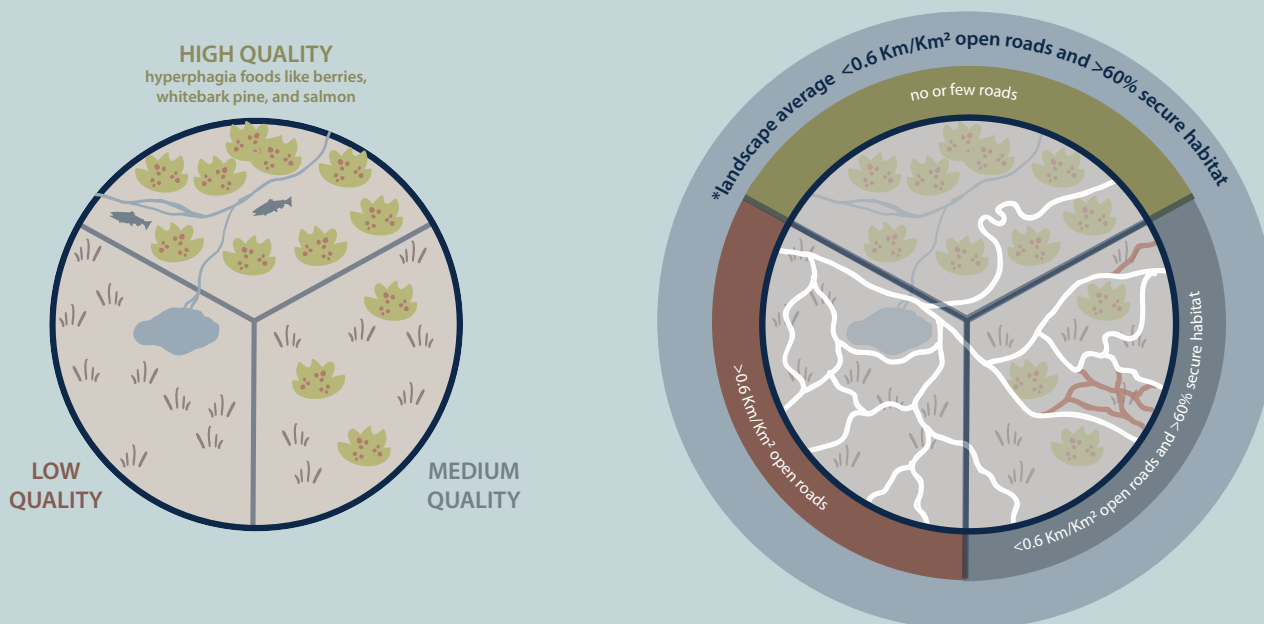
HIGH QUALITY
hyperphagia foods like berries, whitebark pine, and salmon

LOW QUALITY

MEDIUM QUALITY

*landscape average <0.6 Km/Km² open roads and >60% secure habitat

no or few roads

>0.6 Km/Km² open roads

<0.6 Km/Km² open roads and >60% secure habitat